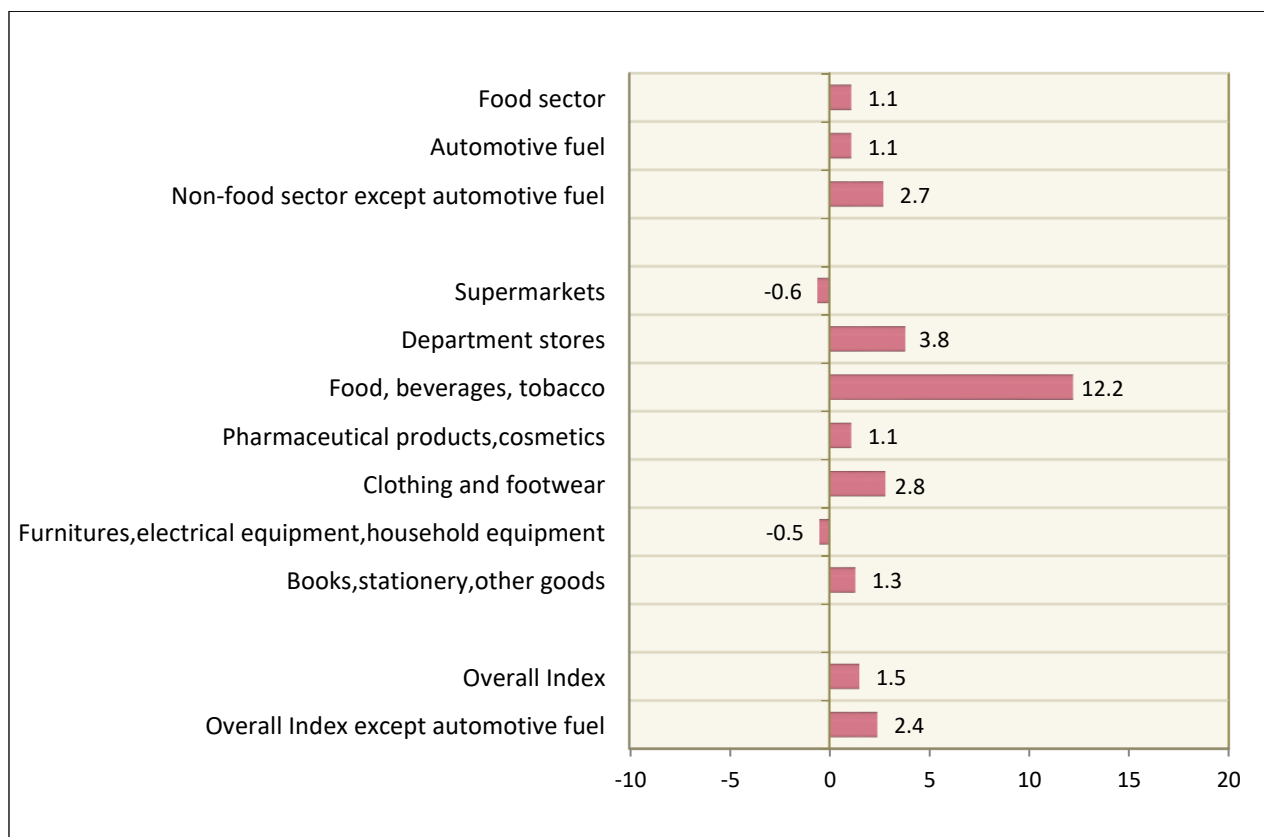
Food sector 1.1
Automotive fuel 1.1
Non-food sector except automotive fuel 2.7
Supermarkets -0.6
Department stores 3.8
Food, beverages, tobacco 12.2
Pharmaceutical products,cosmetics 1.1
Clothing and footwear 2.8
Furnitures,electrical equipment,household equipment -0.5
Books,stationery,other goods 1.3
Overall Index 1.5
Overall Index except automotive fuel 2.4

-10 -5 0 5 10 15 20